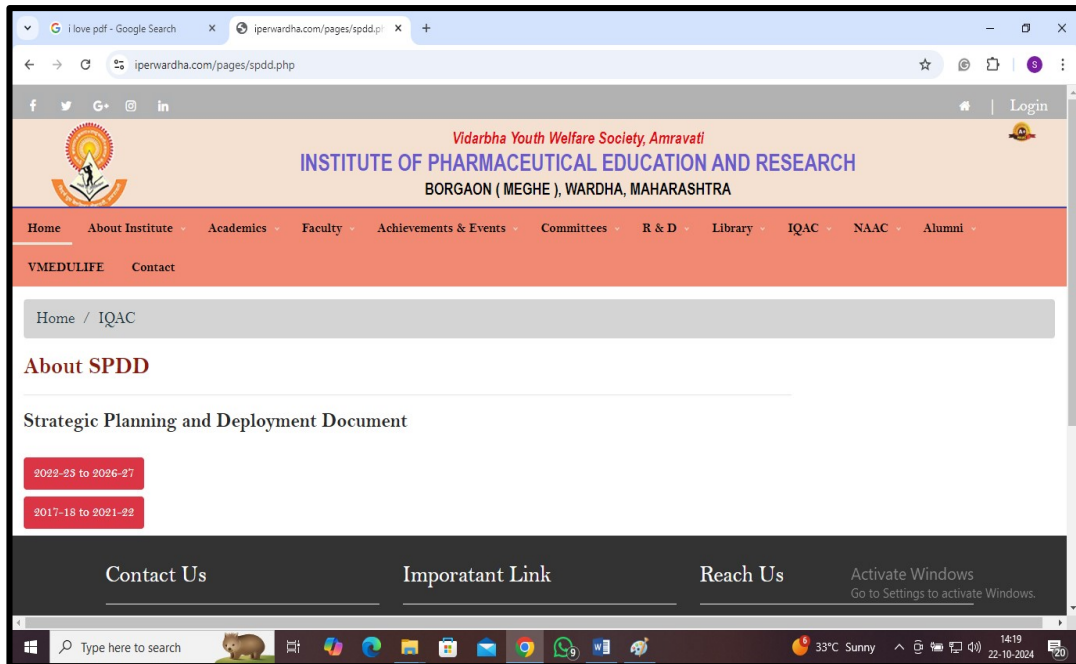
i love pdf - Google Search
iperwardha.com/pages/spdd.ph
iperwardha.com/pages/spdd.php

Login

Vidarbha Youth Welfare Society, Amravati
INSTITUTE OF PHARMACEUTICAL EDUCATION AND RESEARCH
BORGAON ( MEGHE ), WARDHA, MAHARASHTRA

Home About Institute Academics Faculty Achievements & Events Committees R & D Library IQAC NAAC Alumni VMEDULIFE Contact

Home / IQAC

About SPDD

Strategic Planning and Deployment Document

2022-23 to 2026-27

2017-18 to 2021-22

Contact Us

Imporatant Link

Reach Us

Activate Windows
Go to Settings to activate Windows.

Type here to search
33°C Sunny
14:19
22-10-2024